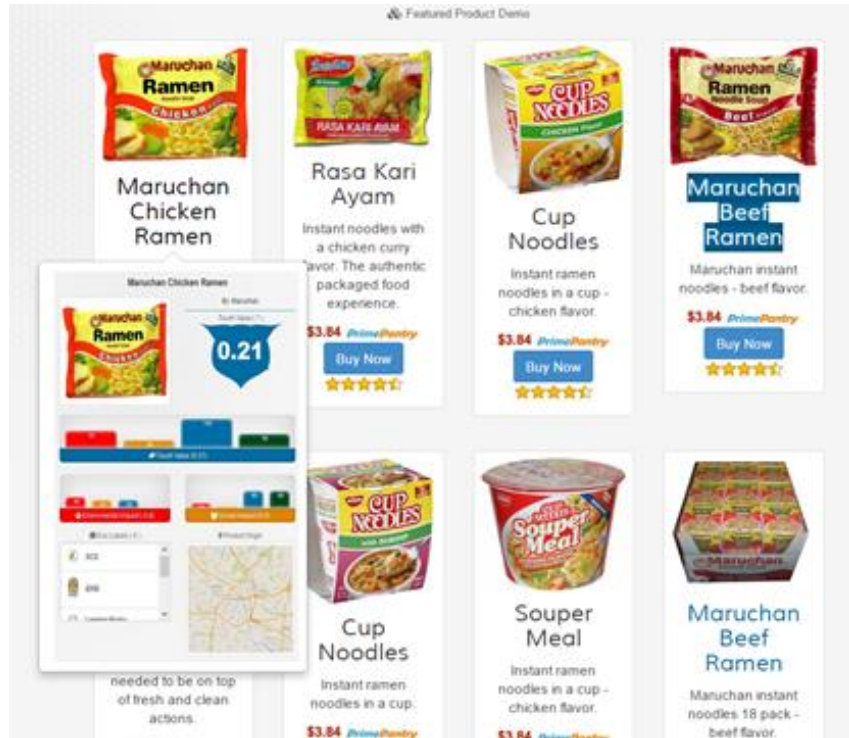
Featured Product Demo

Maruchan Ramen Chicken

Maruchan Chicken Ramen

Rasa Kari Ayam

Rasa Kari Ayam

Instant noodles with a chicken curry flavor. The authentic packaged food experience.

$3.84 PrimePantry

Buy Now

Cup Noodles

Cup Noodles

Instant ramen noodles in a cup - chicken flavor.

$3.84 PrimePantry

Buy Now

Maruchan Ramen Beef

Maruchan Beef Ramen

Maruchan instant noodles - beef flavor.

$3.84 PrimePantry

Buy Now

Maruchan Chicken Ramen

By Maruchan

0.21

needed to be on top of fresh and clean actions.

Cup Noodles

Cup Noodles

Instant ramen noodles in a cup.

$3.84 PrimePantry

Souper Meal

Souper Meal

Instant ramen noodles in a cup - chicken flavor.

$3.84

Maruchan

Maruchan Beef Ramen

Maruchan instant noodles 18 pack - beef flavor.